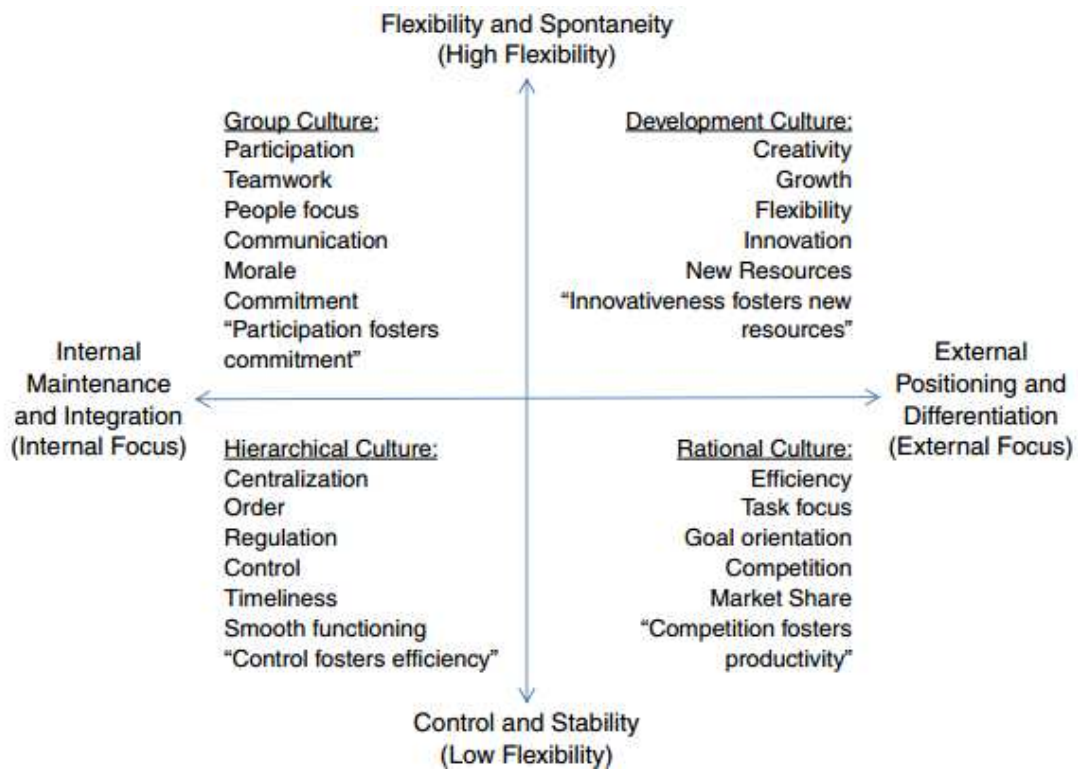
Flexibility and Spontaneity
(High Flexibility)

Group Culture:
Participation
Teamwork
People focus
Communication
Morale
Commitment
"Participation fosters commitment"

Development Culture:
Creativity
Growth
Flexibility
Innovation
New Resources
"Innovativeness fosters new resources"

Internal
Maintenance
and Integration
(Internal Focus)

External
Positioning and
Differentiation
(External Focus)

Hierarchical Culture:
Centralization
Order
Regulation
Control
Timeliness
Smooth functioning
"Control fosters efficiency"

Rational Culture:
Efficiency
Task focus
Goal orientation
Competition
Market Share
"Competition fosters productivity"

Control and Stability
(Low Flexibility)